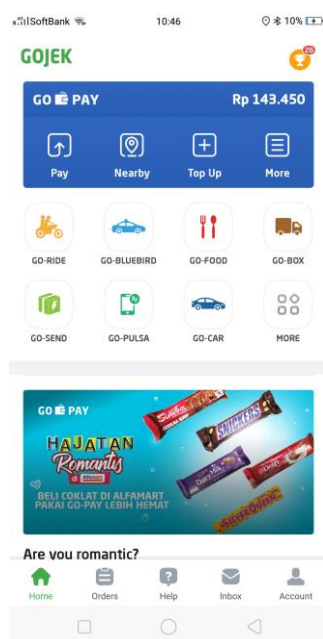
SoftBank 10:46 10%

GOJEK

26

GO PAY Rp 143.450

Pay
Nearby
Top Up
More

GO-RIDE
GO-BLUEBIRD
GO-FOOD
GO-BOX
GO-SEND
GO-PULSA
GO-CAR
MORE

GO PAY

HAJATAN Romantis di Alfamart

BELI COKLAT DI ALFAMART PAKAI GO-PAY LEBIH HEMAT

Silverqueen
SNICKERS
Dairy Milk
Delfi
Silverqueen

Are you romantic?

Home
Orders
Help
Inbox
Account